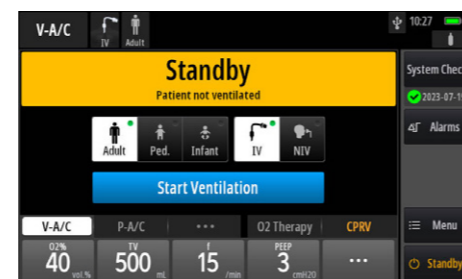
V-A/C

IV Adult

10:27

Standby

Patient not ventilated

System Chec

2023-07-1

Alarms

Adult Ped. Infant IV NIV

Start Ventilation

V-A/C P-A/C ••• O2 Therapy CPRV

Menu

O2% 40 vol.%

TV 500 mL

f 15 /min

PEEP 3 cmH2O

•••

Standby